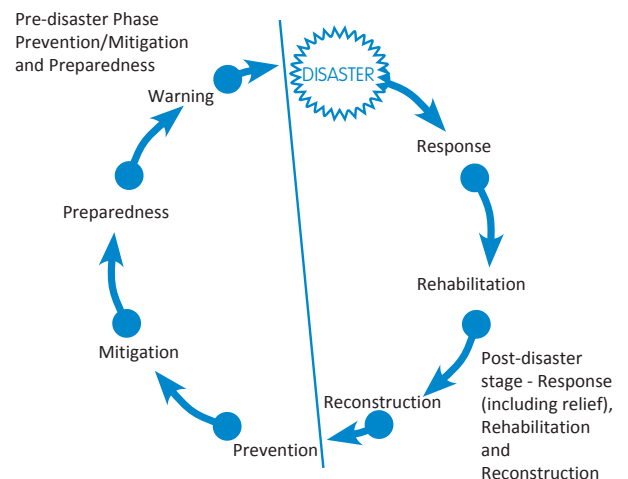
Pre-disaster Phase Prevention/Mitigation and Preparedness

DISASTER

Response

Rehabilitation

Post-disaster stage - Response (including relief), Rehabilitation and Reconstruction

Reconstruction

Prevention

Mitigation

Preparedness

Warning